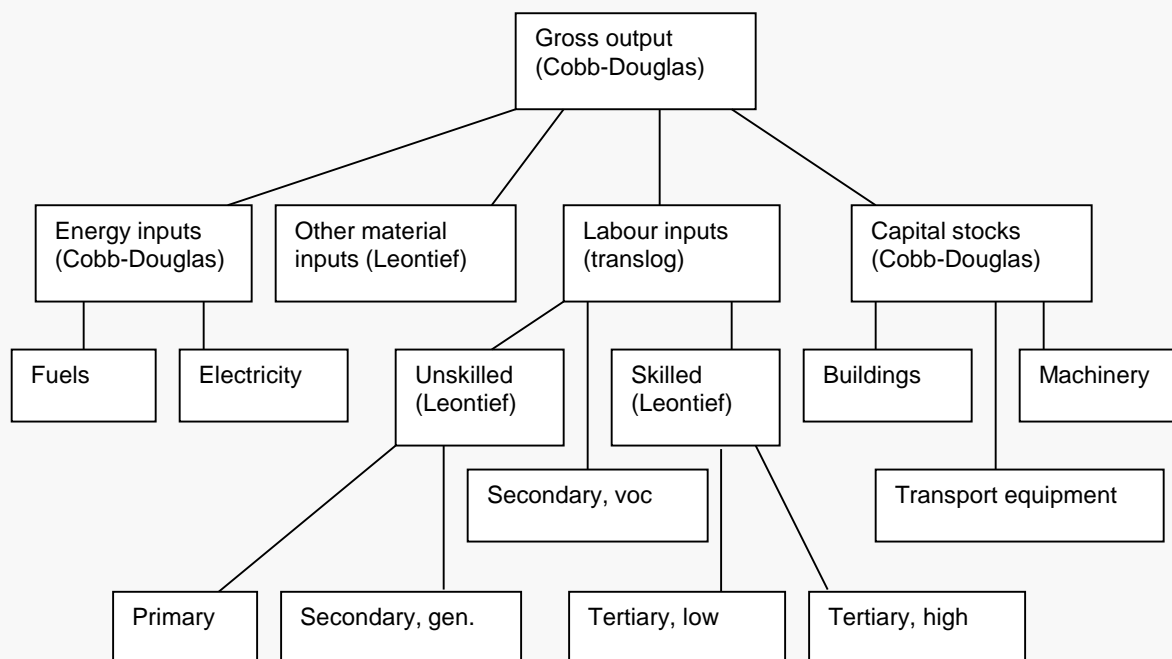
Gross output (Cobb-Douglas)

Energy inputs (Cobb-Douglas)

Other material inputs (Leontief)

Labour inputs (translog)

Capital stocks (Cobb-Douglas)

Fuels

Electricity

Unskilled (Leontief)

Skilled (Leontief)

Buildings

Machinery

Secondary, voc

Transport equipment

Primary

Secondary, gen.

Tertiary, low

Tertiary, high